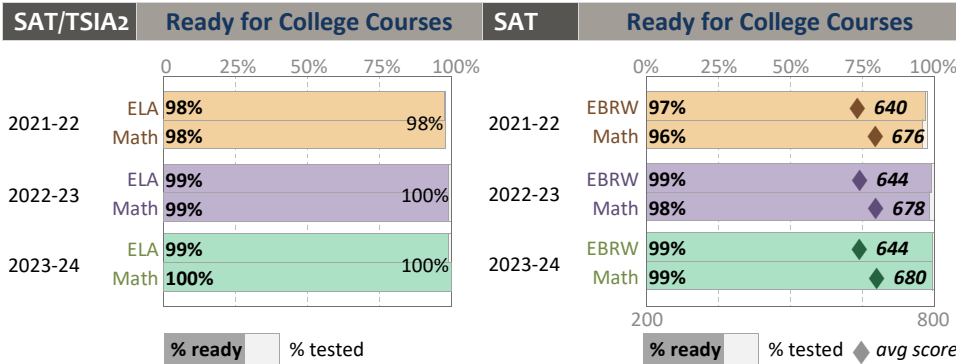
SAT/TSIA2 Ready for College Courses

0% 25% 50% 75% 100%

2021-22 ELA 98% Math 98% 98%

2022-23 ELA 99% Math 99% 100%

2023-24 ELA 99% Math 100% 100%

% ready % tested

SAT Ready for College Courses

0% 25% 50% 75% 100%

2021-22 EBRW 97% 640 Math 96% 676

2022-23 EBRW 99% 644 Math 98% 678

2023-24 EBRW 99% 644 Math 99% 680

200 800

% ready % tested avg score